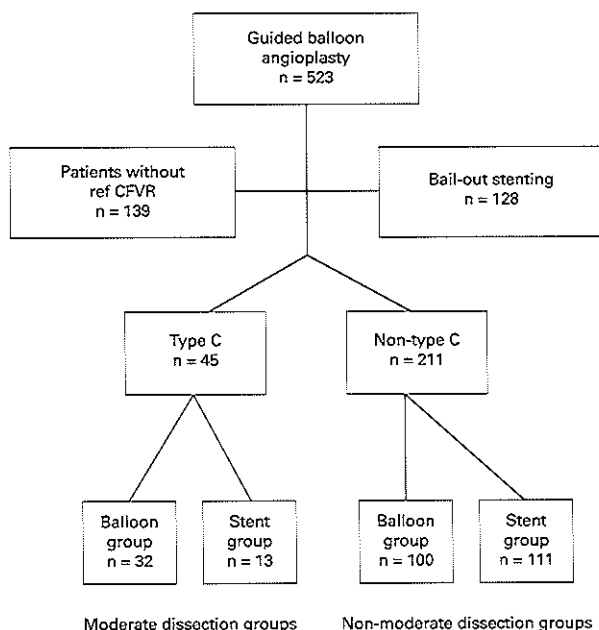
Guided balloon angioplasty
n = 523

Patients without ref CFVR
n = 139

Bail-out stenting
n = 128

Type C
n = 45

Non-type C
n = 211

Balloon group
n = 32

Stent group
n = 13

Balloon group
n = 100

Stent group
n = 111

Moderate dissection groups

Non-moderate dissection groups